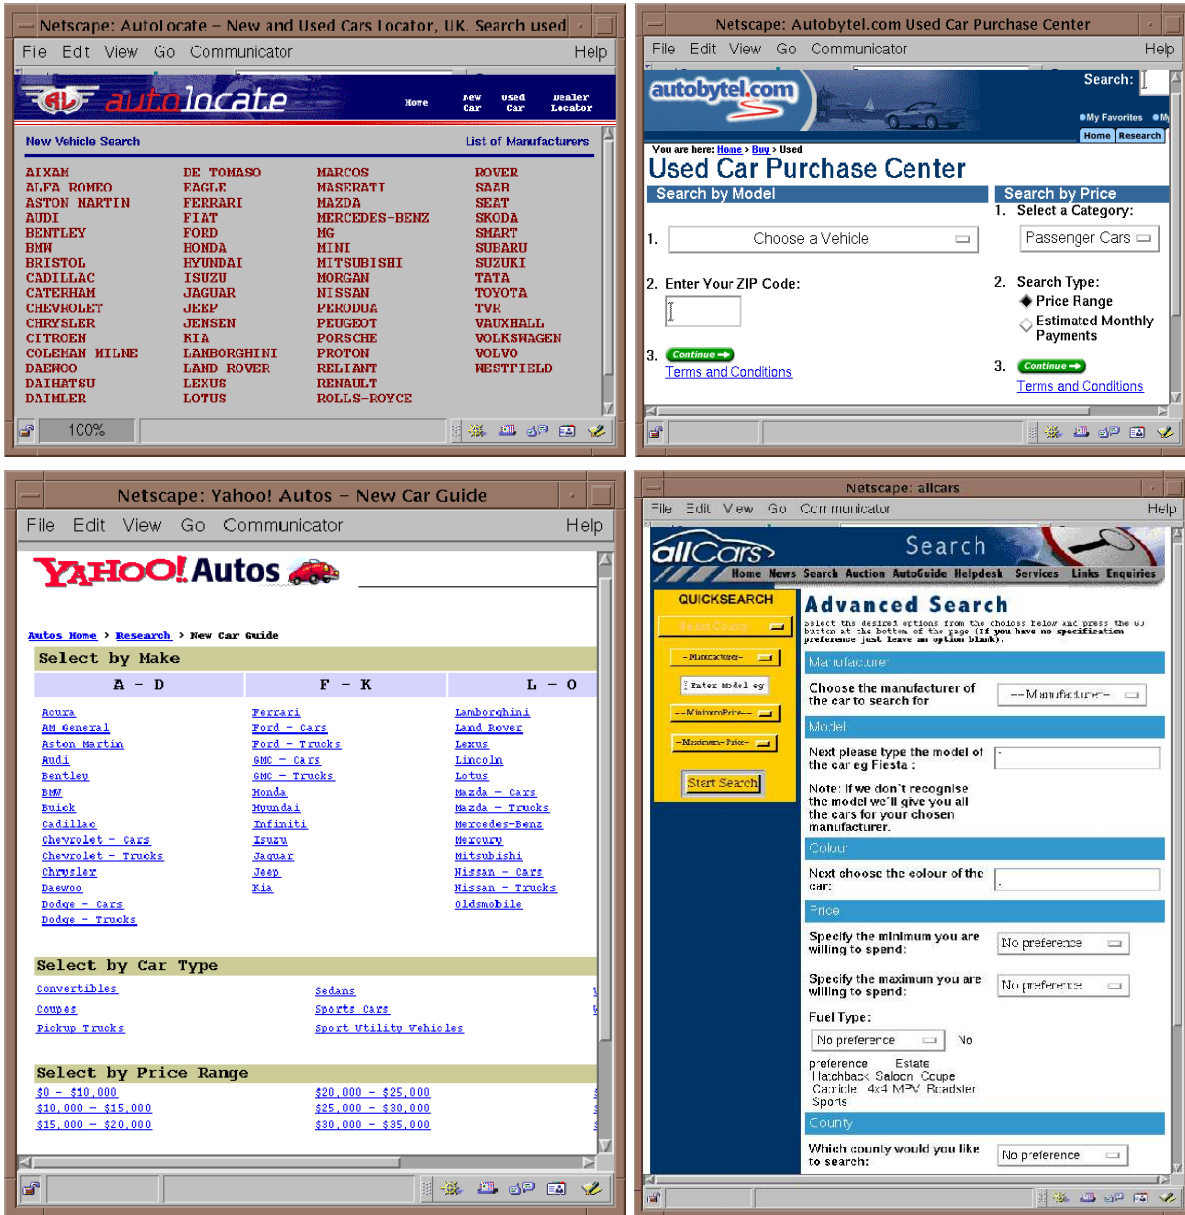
Netscape: Autolocate – New and Used Cars Locator, UK. Search used

File Edit View Go Communicator Help

autolocate

Home New Car Used Car Dealer Locator

New Vehicle Search List of Manufacturers

AIXAM
ALFA ROMEO
ASTON MARTIN
AUDI
BENTLEY
BMW
BRISTOL
CADILLAC
CATERHAM
CHEVROLET
CHRYSLER
CITROEN
COLEMAN MILNE
DAEWOO
DAIHATSU
DAIMLER

DE TOMASO
EAGLE
FERRARI
FIAT
FORD
HONDA
HYUNDAI
ISUZU
JAGUAR
JEEP
JENSEN
KIA
LAMBORGHINI
LAND ROVER
LEXUS
LOTUS

MARCOS
MASERATI
MAZDA
MERCEDES-BENZ
MG
MINI
MITSUBISHI
MORGAN
NISSAN
PERODUA
PEUGEOT
PORSCHE
PROTON
RELIANT
RENAULT
ROLLS-ROYCE

ROVER
SAAB
SEAT
SKODA
SMART
SUBARU
SUZUKI
TATA
TOYOTA
TVR
VAUXHALL
VOLKSWAGEN
VOLVO
WESTFIELD

100%

Netscape: Autobytel.com Used Car Purchase Center

File Edit View Go Communicator Help

autobytel.com

Search:

My Favorites

Home Research

You are here: Home > Buy > Used

Used Car Purchase Center

Search by Model

1. Choose a Vehicle

2. Enter Your ZIP Code:

3. Continue

Terms and Conditions

Search by Price

1. Select a Category:

Passenger Cars

2. Search Type:

Price Range

Estimated Monthly Payments

3. Continue

Terms and Conditions

Netscape: Yahoo! Autos – New Car Guide

File Edit View Go Communicator Help

YAHOO! Autos

Autos Home > Research > New Car Guide

Select by Make

| A – D | F – K | L – O |
|---|---|---|
| Acura | Ferrari | Lamborghini |
| AM General | Ford – Cars | Land Rover |
| Aston Martin | Ford – Trucks | Lexus |
| Audi | GMC – Cars | Lincoln |
| Bentley | GMC – Trucks | Lotus |
| BMW | Honda | Mazda – Cars |
| Buick | Hyundai | Mazda – Trucks |
| Cadillac | Infiniti | Mercedes-Benz |
| Chevrolet – Cars | Isuzu | Mercury |
| Chevrolet – Trucks | Jaguar | Mitsubishi |
| Chrysler | Jeep | Nissan – Cars |
| Daewoo | Kia | Nissan – Trucks |
| Dodge – Cars | | Oldsmobile |
| Dodge – Trucks | | |

Select by Car Type

Convertibles
Coupes
Pickup Trucks

Sedans
Sports Cars
Sport Utility Vehicles

Select by Price Range

$0 – $10,000
$10,000 – $15,000
$15,000 – $20,000

$20,000 – $25,000
$25,000 – $30,000
$30,000 – $35,000

Netscape: allcars

File Edit View Go Communicator Help

allCars

Search

Home News Search Auction AutoGuide Helpdesk Services Links Enquiries

QUICKSEARCH

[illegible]

–Manufacturer–

Enter Model eg

–MinimumPrice–

–Maximum Price–

Start Search

Advanced Search

Select the desired options from the choices below and press the button at the bottom of the page (If you have no specification preference just leave an option blank).

Manufacturer

Choose the manufacturer of the car to search for

--Manufacturer--

Model

Next please type the model of the car eg Fiesta :

Note: If we don't recognise the model we'll give you all the cars for your chosen manufacturer.

Colour

Next choose the colour of the car:

Price

Specify the minimum you are willing to spend:

No preference

Specify the maximum you are willing to spend:

No preference

Fuel Type:

No preference

No preference Estate Hatchback Saloon Coupe Cabriole 4x4 MPV Roadster Sports

County

Which county would you like to search:

No preference